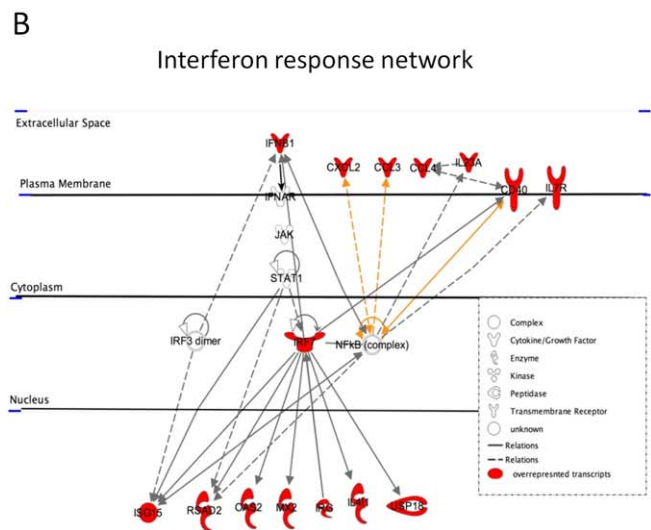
B

Interferon response network

Extracellular Space

Plasma Membrane

Cytoplasm

Nucleus

IFNB1

CXCL2

CCL3

CCL4

IL12A

CD40

IL1R

IFNAR

JAK

STAT1

IRF3 dimer

IRF7

NFkB (complex)

ISG15

RSAD2

OAS2

MX2

IFI6

IFIT1

USP18

Complex

Cytokine/Growth Factor

Enzyme

Kinase

Peptidase

Transmembrane Receptor

unknown

Relations

Relations

overrepresnted transcripts